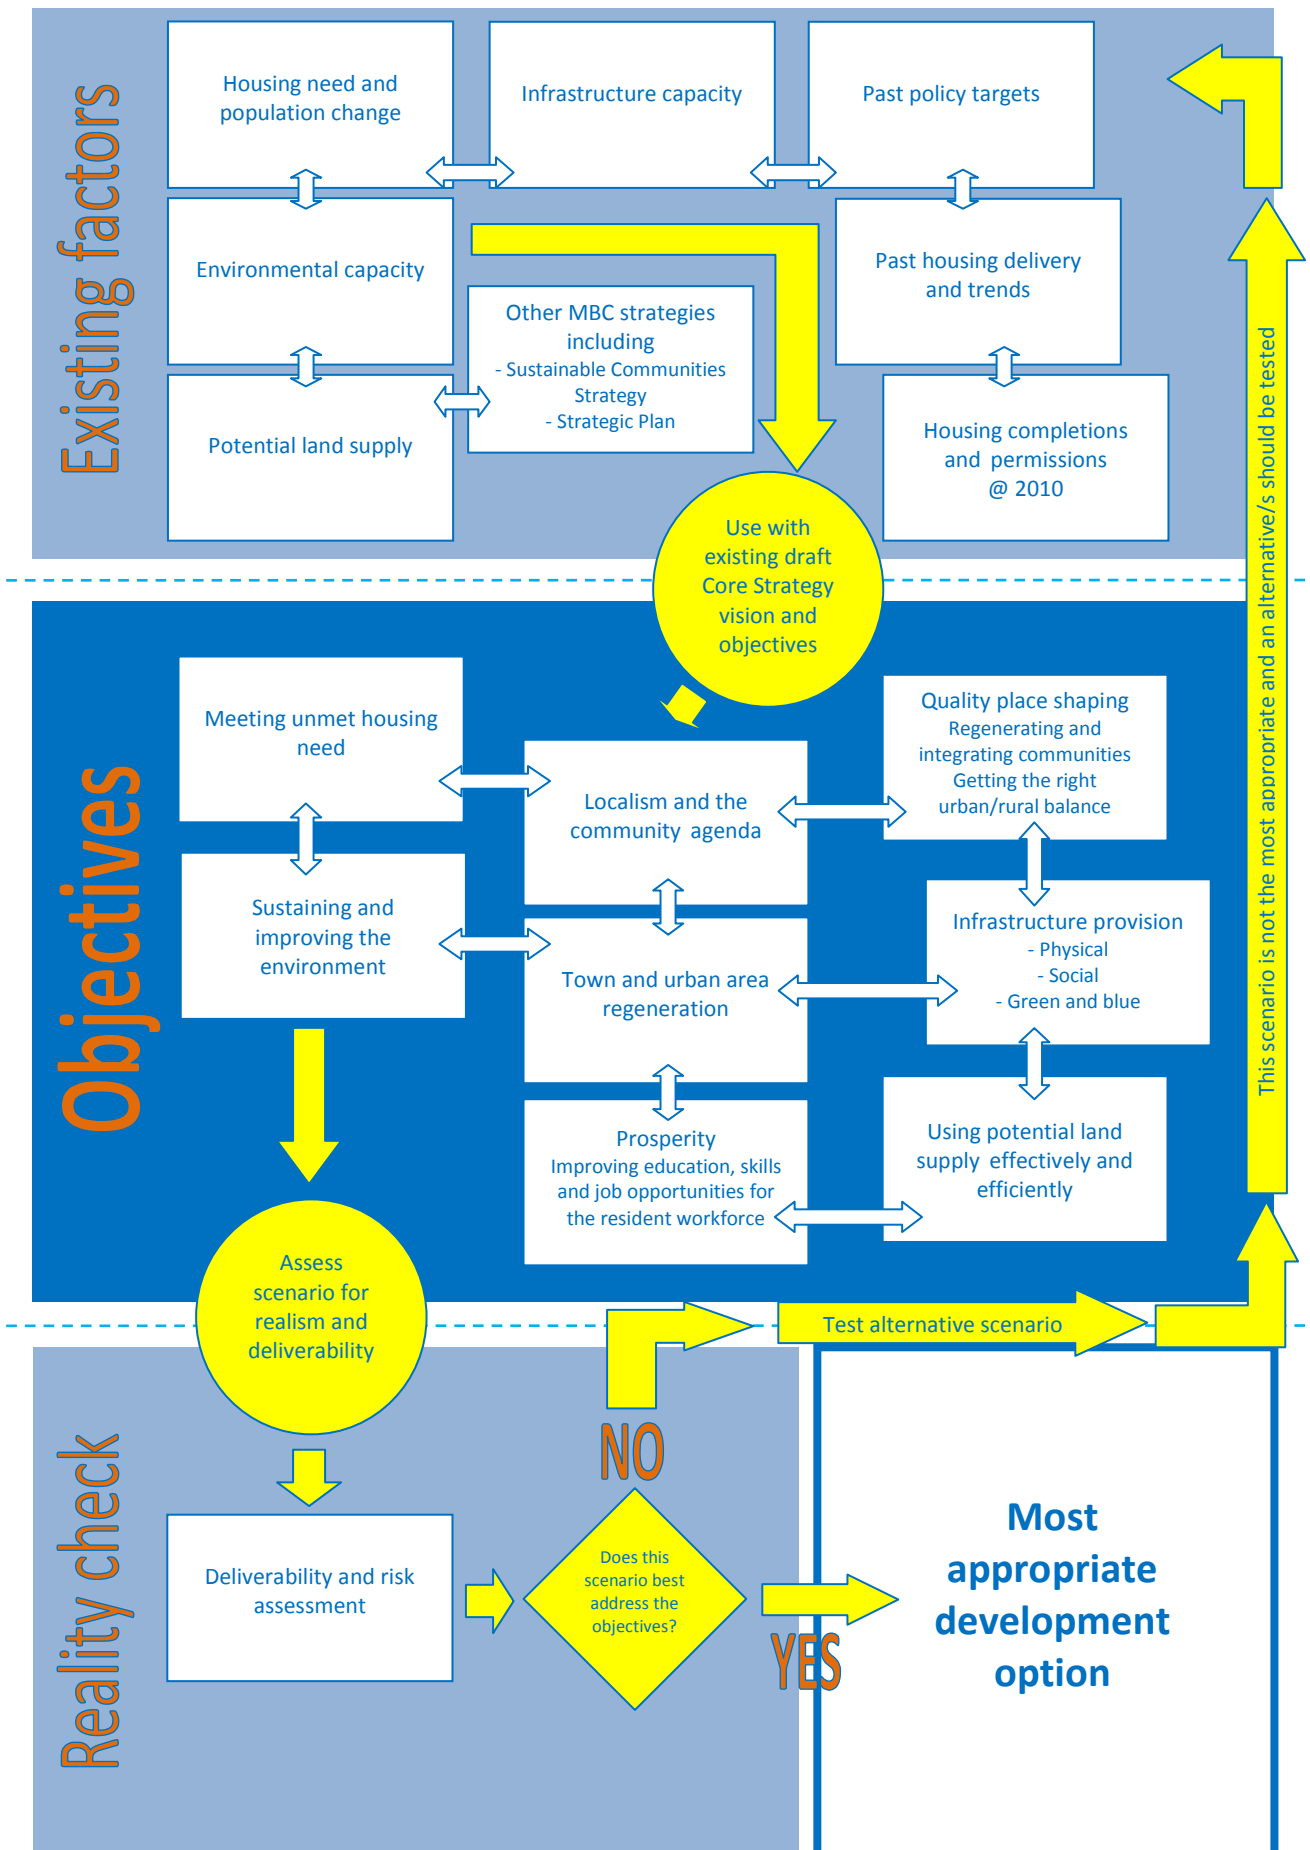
Existing factors

Housing need and population change

Infrastructure capacity

Past policy targets

Environmental capacity

Other MBC strategies including
- Sustainable Communities Strategy
- Strategic Plan

Past housing delivery and trends

Potential land supply

Housing completions and permissions @ 2010

Use with existing draft Core Strategy vision and objectives

This scenario is not the most appropriate and an alternative/s should be tested

Objectives

Meeting unmet housing need

Localism and the community agenda

Quality place shaping
Regenerating and integrating communities
Getting the right urban/rural balance

Sustaining and improving the environment

Town and urban area regeneration

Infrastructure provision
- Physical
- Social
- Green and blue

Prosperity
Improving education, skills and job opportunities for the resident workforce

Using potential land supply effectively and efficiently

Assess scenario for realism and deliverability

Test alternative scenario

Reality check

NO

Deliverability and risk assessment

Does this scenario best address the objectives?

YES

Most appropriate development option